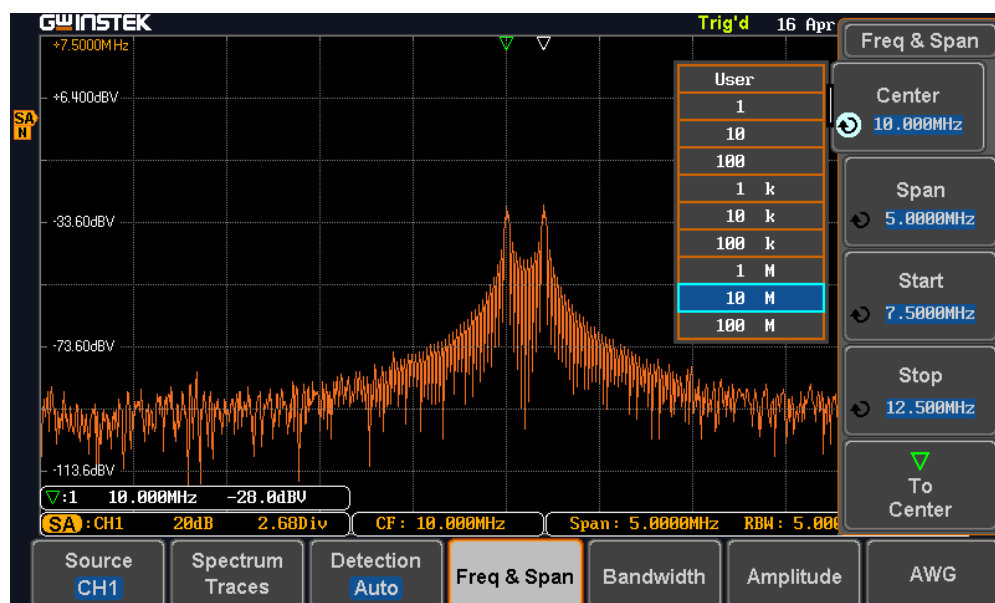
GWINSTEK
Trig'd 16 Apr
+7.5000MHz
+6.400dBV
SA N
-33.60dBV
-73.60dBV
-113.6dBV
User
1
10
100
1 k
10 k
100 k
1 M
10 M
100 M
Freq & Span
Center
10.000MHz
Span
5.0000MHz
Start
7.5000MHz
Stop
12.500MHz
To Center
▽:1 10.000MHz -28.0dBV
SA :CH1 20dB 2.68Div
CF: 10.000MHz
Span: 5.0000MHz RBW: 5.000
Source
CH1
Spectrum Traces
Detection
Auto
Freq & Span
Bandwidth
Amplitude
AWG